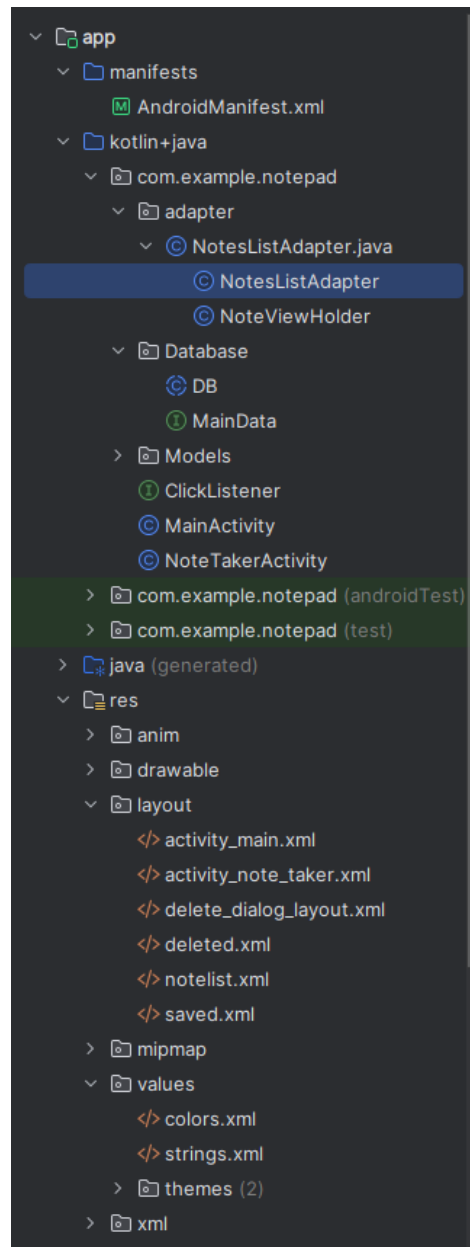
app
manifests
AndroidManifest.xml
kotlin+java
com.example.notepad
adapter
NotesListAdapter.java
NotesListAdapter
NoteViewHolder
Database
DB
MainData
Models
ClickListener
MainActivity
NoteTakerActivity
com.example.notepad (androidTest)
com.example.notepad (test)
java (generated)
res
anim
drawable
layout
activity_main.xml
activity_note_taker.xml
delete_dialog_layout.xml
deleted.xml
notelist.xml
saved.xml
mipmap
values
colors.xml
strings.xml
themes (2)
xml